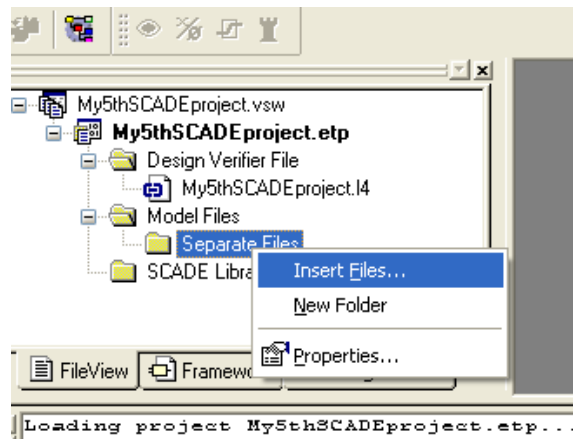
My5thSCADEproject.vsw
My5thSCADEproject.etp
Design Verifier File
My5thSCADEproject.l4
Model Files
Separate Files
SCADE Libra
Insert Files...
New Folder
Properties...
FileView
Framewo
Loading project My5thSCADEproject.etp...